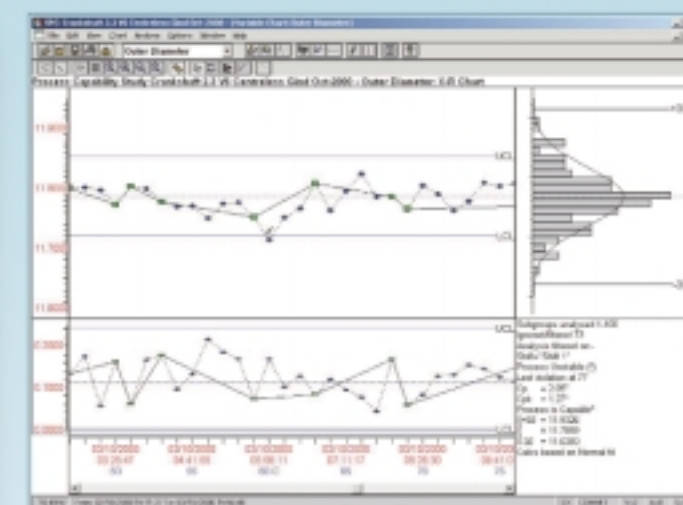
SPC Crankshaft 2.3 V6 Centerless Grind Oct 2000 - [Variable Chart Outer Diameter]

File Edit View Chart Analyze Options Window Help

Outer Diameter

Process Capability Study Crankshaft 2.3 V6 Centerless Grind Oct-2000 - Outer Diameter - X-R Chart

11.9000

11.8000

11.7000

11.6000

UCL

LCL

+3

-3

0.2000

0.1000

0.0000

UCL

LCL

Subgroups analyzed 1-100
Ignored/Hidden 0
Analysis Based on...
Stable/Stab 1?
Process Unstable (?)
Last violation at 77
Cp = 2.06?
Cpk = 1.2?
Process is Capable?
+3SD = 11.9326
= 11.7666
-3SD = 11.6383
Calcs based on Normal fit

03/10/2000 03:20:47 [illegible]
03/10/2000 04:41:05 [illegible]
03/10/2000 05:58:11 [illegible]
03/10/2000 07:11:17 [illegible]
03/10/2000 08:26:00 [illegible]
03/10/2000 09:41:17 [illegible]

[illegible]